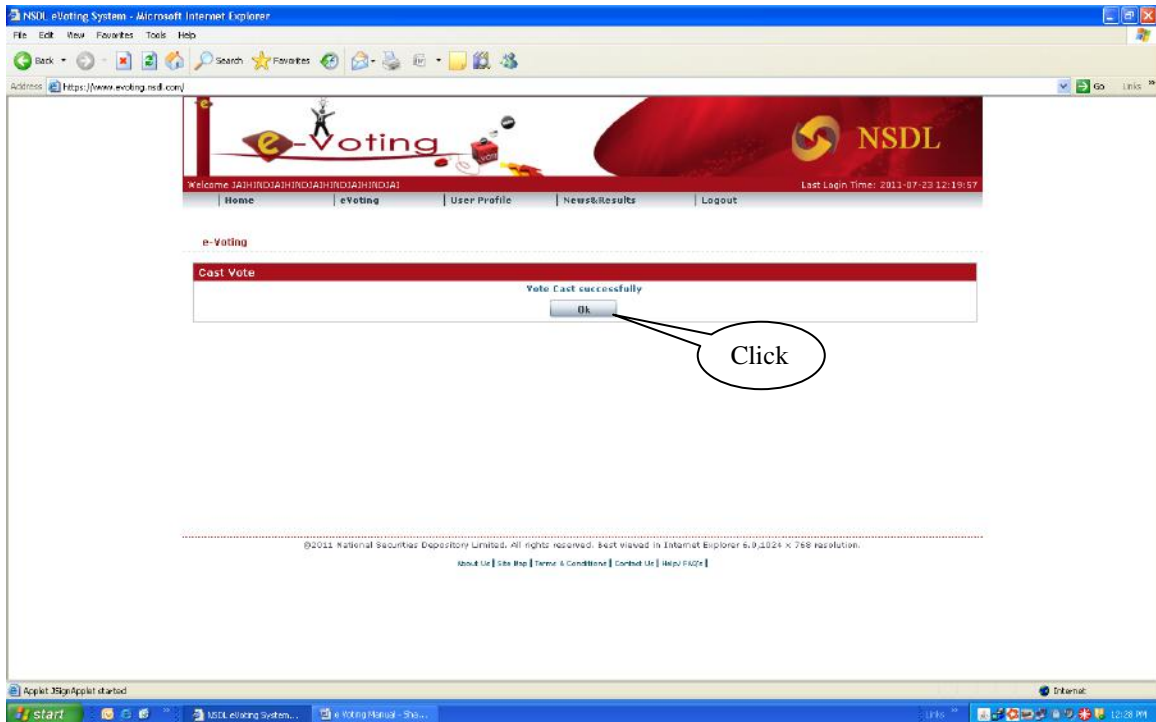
NSDL eVoting System - Microsoft Internet Explorer

File Edit View Favorites Tools Help

Back Search Favorites

Address https://www.evoting.nsdl.com/

Go Links

e-Voting

VOTE

NSDL

Welcome JAIHINDJAIHINDJAIHINDJAIHINDJAI

Last Login Time: 2011-07-23 12:19:57

Home | eVoting | User Profile | News&Results | Logout

e-Voting

Cast Vote

Vote Cast successfully

Ok

Click

@2011 National Securities Depository Limited. All rights reserved. Best viewed in Internet Explorer 6.0,1024 × 768 resolution.

About Us | Site Map | Terms & Conditions | Contact Us | Help/ FAQ's |

Applet JSignApplet started

Internet

start

NSDL eVoting System...

e-Voting Manual - Sha...

Links

12:28 PM